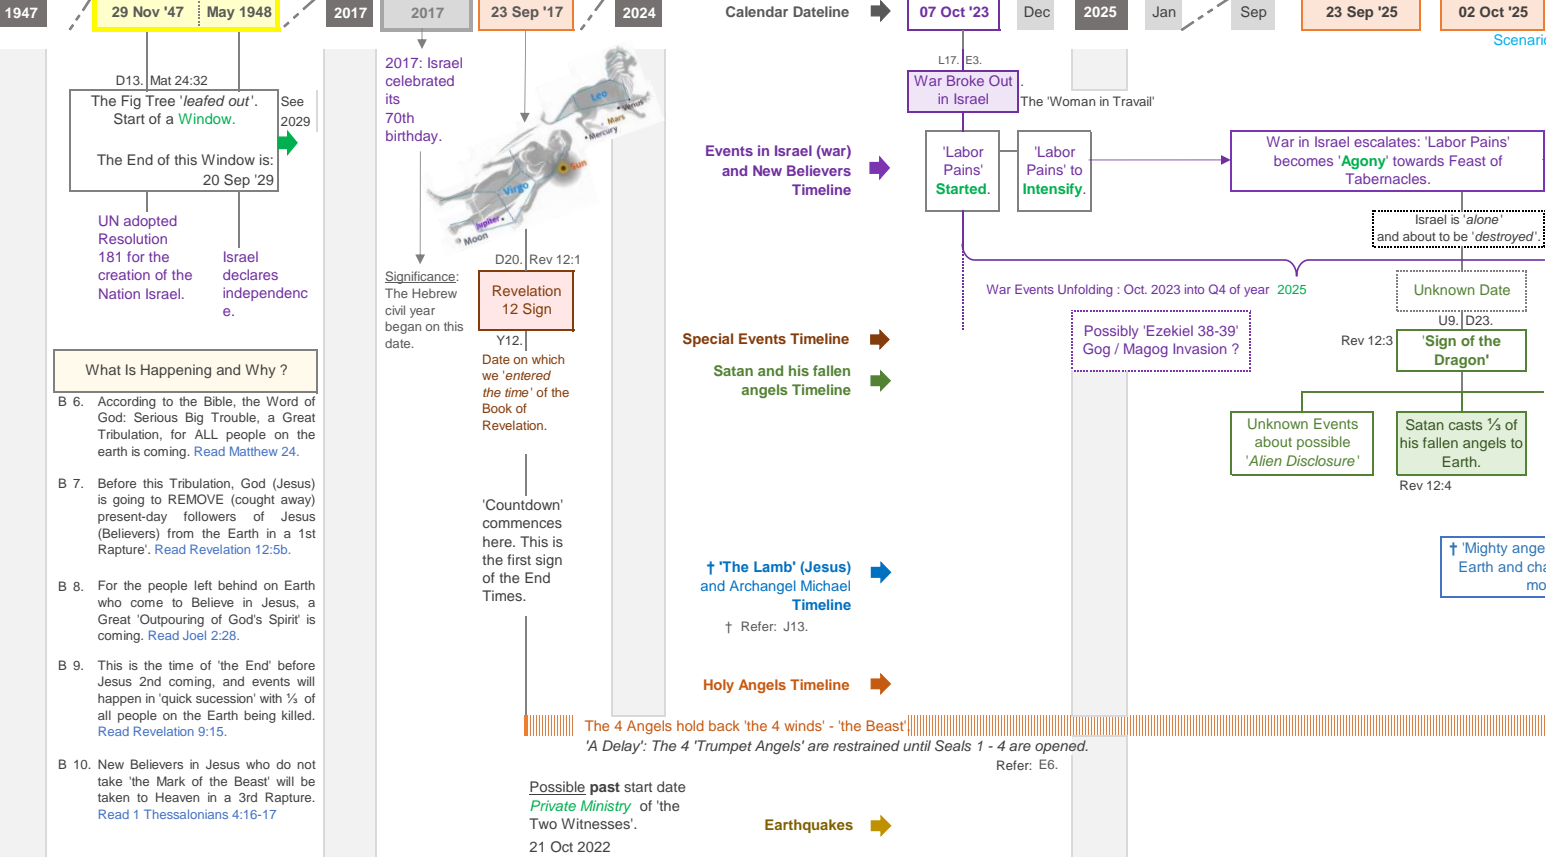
1947 | 29 Nov '47 | May 1948 | 2017 | 2017 | 23 Sep '17 | 2024 | Calendar Dateline | 07 Oct '23 | Dec | 2025 | Jan | Sep | 23 Sep '25 | 02 Oct '25

Scenari

D13. Mat 24:32

The Fig Tree '*leafed out*'. Start of a Window.

The End of this Window is: 20 Sep '29

See 2029

UN adopted Resolution 181 for the creation of the Nation Israel.

Israel declares independence.

2017: Israel celebrated its 70th birthday.

Leo, Venus, Mars, Mercury, Sun, Virgo, Jupiter, Moon

Significance: The Hebrew civil year began on this date.

D20. Rev 12:1

Revelation 12 Sign

Y12.

Date on which we '*entered the time*' of the Book of Revelation.

'Countdown' commences here. This is the first sign of the End Times.

What Is Happening and Why ?

B 6. According to the Bible, the Word of God: Serious Big Trouble, a Great Tribulation, for ALL people on the earth is coming. Read Matthew 24.

B 7. Before this Tribulation, God (Jesus) is going to REMOVE (cought away) present-day followers of Jesus (Believers) from the Earth in a 1st Rapture'. Read Revelation 12:5b.

B 8. For the people left behind on Earth who come to Believe in Jesus, a Great 'Outpouring of God's Spirit' is coming. Read Joel 2:28.

B 9. This is the time of 'the End' before Jesus 2nd coming, and events will happen in 'quick sucession' with ⅓ of all people on the Earth being killed. Read Revelation 9:15.

B 10. New Believers in Jesus who do not take 'the Mark of the Beast' will be taken to Heaven in a 3rd Rapture. Read 1 Thessalonians 4:16-17

L17. E3.

War Broke Out in Israel

The 'Woman in Travail'

Events in Israel (war) and New Believers Timeline

'Labor Pains' Started.

'Labor Pains' to Intensify.

War in Israel escalates: 'Labor Pains' becomes 'Agony' towards Feast of Tabernacles.

Israel is '*alone*' and about to be '*destroyed*'.

War Events Unfolding : Oct. 2023 into Q4 of year 2025

Unknown Date

Possibly 'Ezekiel 38-39' Gog / Magog Invasion ?

U9. D23.

Rev 12:3

'Sign of the Dragon'

Special Events Timeline

Satan and his fallen angels Timeline

Unknown Events about possible '*Alien Disclosure*'

Satan casts ⅓ of his fallen angels to Earth.

Rev 12:4

† 'The Lamb' (Jesus) and Archangel Michael Timeline

† Refer: J13.

† 'Mighty ange Earth and cha mo

Holy Angels Timeline

The 4 Angels hold back 'the 4 winds' - 'the Beast'

*'A Delay': The 4 'Trumpet Angels' are restrained until Seals 1 - 4 are opened.*

Refer: E6.

Possible past start date *Private Ministry* of 'the Two Witnesses'.

21 Oct 2022

Earthquakes